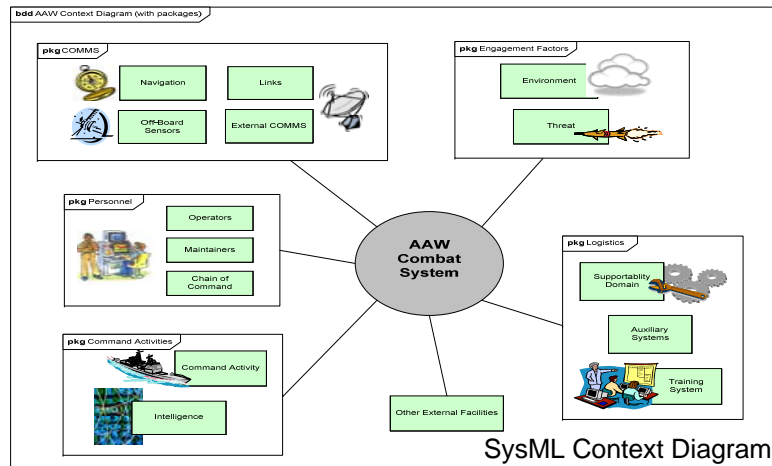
bdd AAW Context Diagram (with packages)

pkg COMMS

Navigation

Links

Off-Board Sensors

External COMMS

pkg Engagement Factors

Environment

Threat

pkg Personnel

Operators

Maintainers

Chain of Command

AAW Combat System

pkg Logistics

Supportablity Domain

Auxiliary Systems

Training System

pkg Command Activities

Command Activity

Intelligence

Other External Facilities

SysML Context Diagram